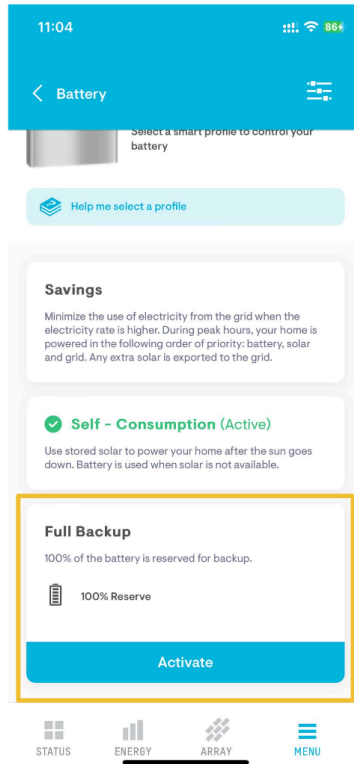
11:04

86

Battery

Select a smart profile to control your battery

Help me select a profile

Savings

Minimize the use of electricity from the grid when the electricity rate is higher. During peak hours, your home is powered in the following order of priority: battery, solar and grid. Any extra solar is exported to the grid.

Self - Consumption (Active)

Use stored solar to power your home after the sun goes down. Battery is used when solar is not available.

Full Backup

100% of the battery is reserved for backup.

100% Reserve

Activate

STATUS
ENERGY
ARRAY
MENU